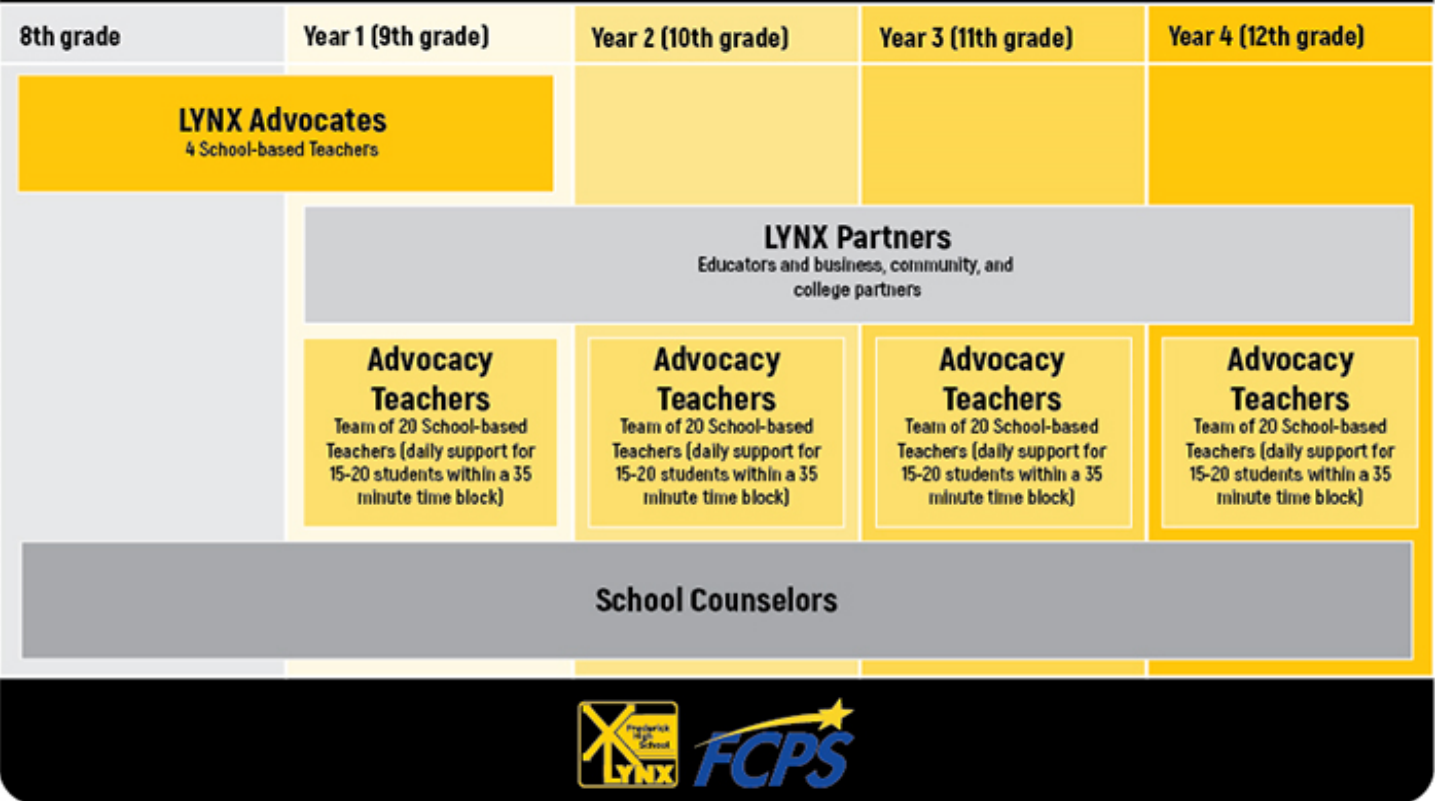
8th grade

Year 1 (9th grade)

Year 2 (10th grade)

Year 3 (11th grade)

Year 4 (12th grade)

LYNX Advocates
4 School-based Teachers

LYNX Partners
Educators and business, community, and college partners

Advocacy Teachers
Team of 20 School-based Teachers (daily support for 15-20 students within a 35 minute time block)

Advocacy Teachers
Team of 20 School-based Teachers (daily support for 15-20 students within a 35 minute time block)

Advocacy Teachers
Team of 20 School-based Teachers (daily support for 15-20 students within a 35 minute time block)

Advocacy Teachers
Team of 20 School-based Teachers (daily support for 15-20 students within a 35 minute time block)

School Counselors

Frederick High School
LYNX

FCPS